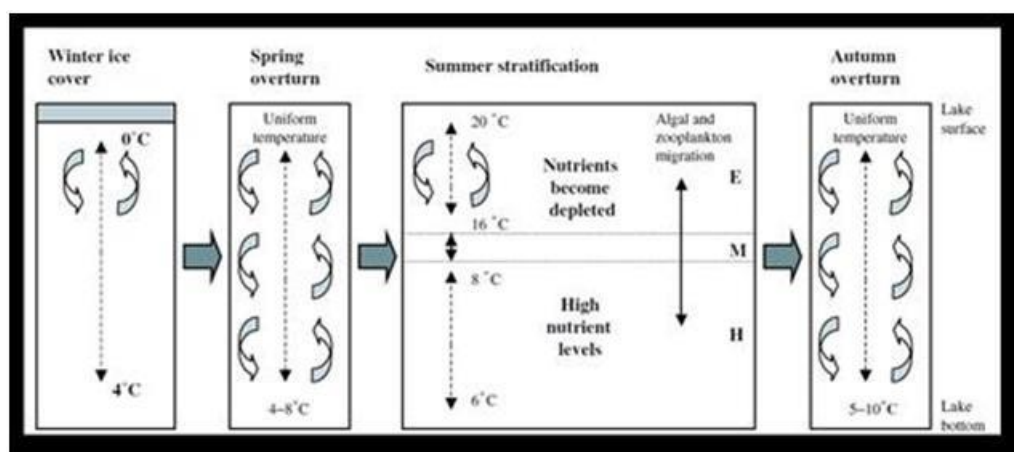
Winter ice cover

0°C

4°C

Spring overturn

Uniform temperature

4–8°C

Summer stratification

20 °C

Nutrients become depleted

16 °C

8 °C

High nutrient levels

6°C

Algal and zooplankton migration

E

M

H

Autumn overturn

Uniform temperature

5–10°C

Lake surface

Lake bottom